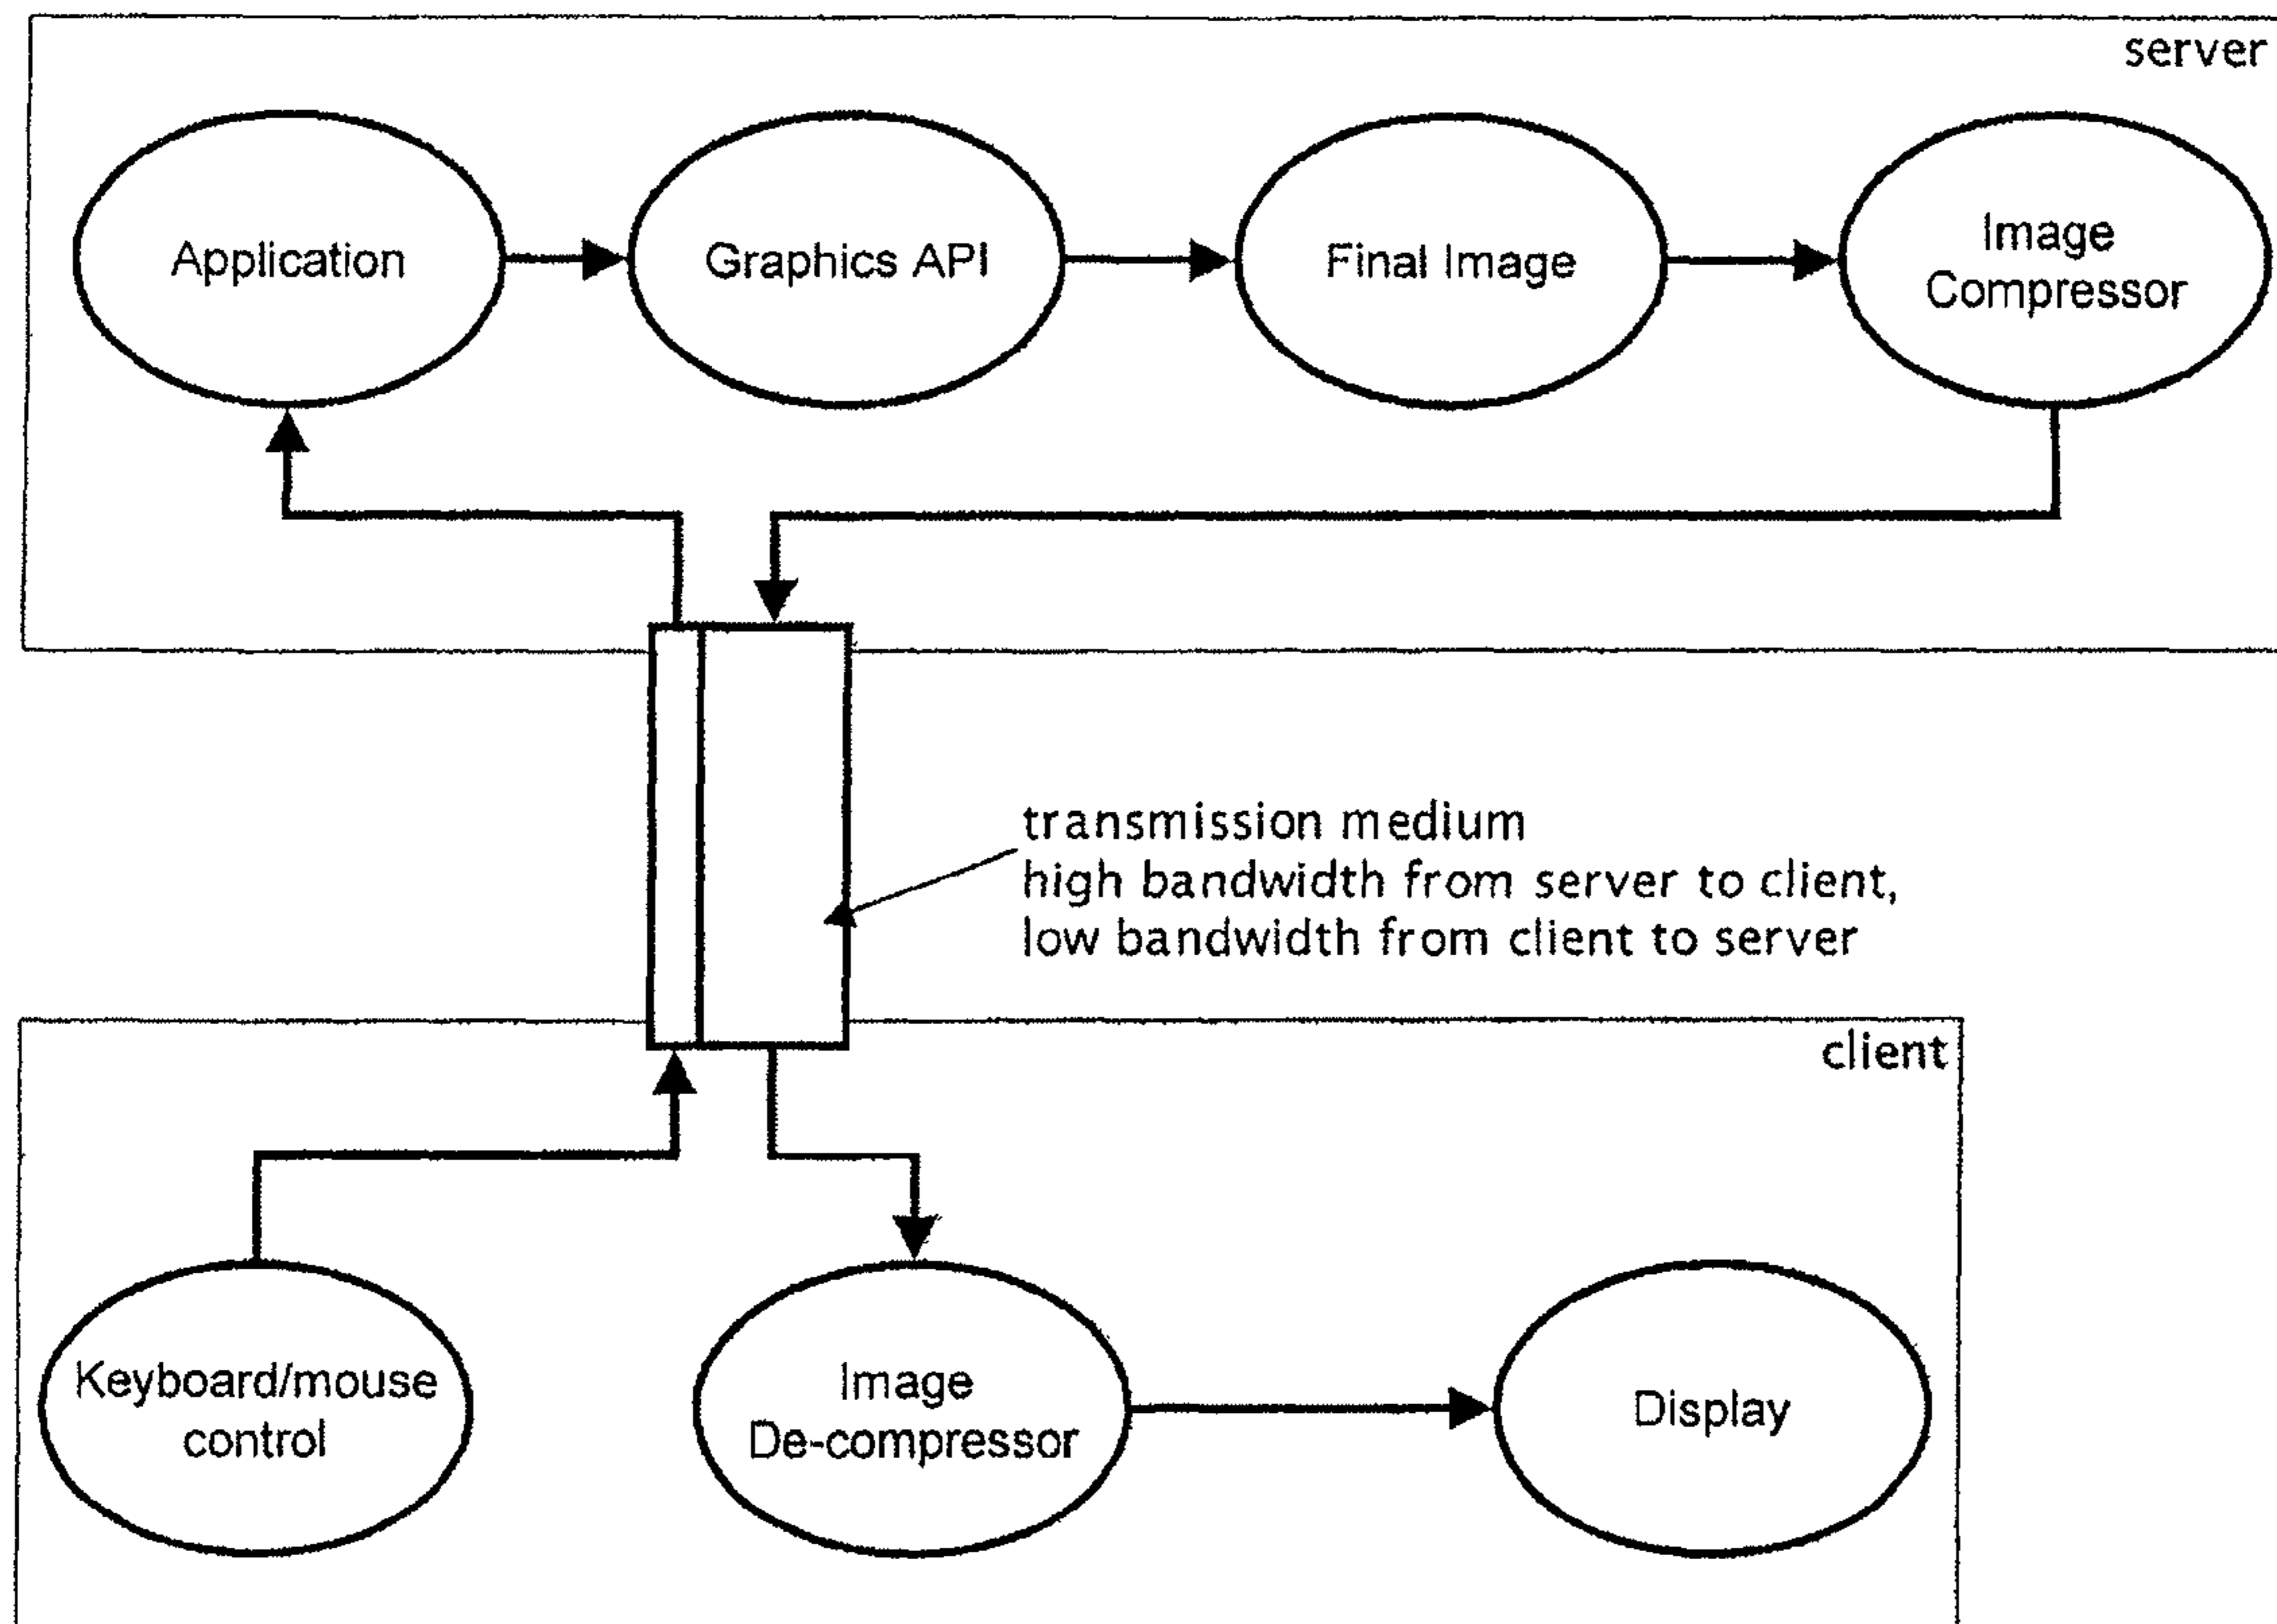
server

Application

Graphics API

Final Image

Image
Compressor

transmission medium
high bandwidth from server to client,
low bandwidth from client to server

client

Keyboard/mouse
control

Image
De-compressor

Display